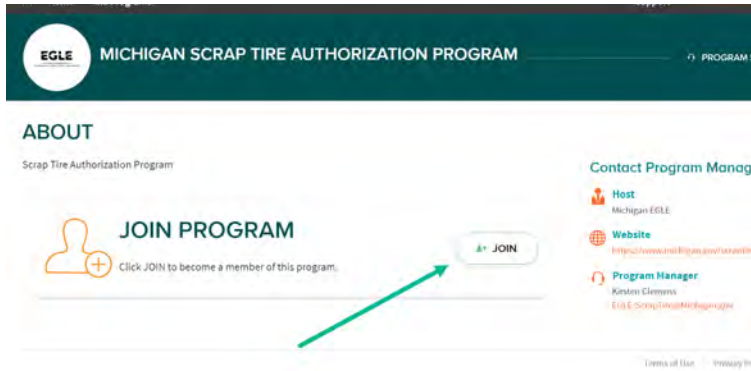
EGLE

MICHIGAN SCRAP TIRE AUTHORIZATION PROGRAM

PROGRAM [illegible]

ABOUT

Scrap Tire Authorization Program

JOIN PROGRAM

Click JOIN to become a member of this program.

JOIN

Contact Program Manag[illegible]

Host
Michigan EGLE

Website
https://www.michigan.gov/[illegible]

Program Manager
Kirsten Clemens
EGLE-ScrapTire@Michigan.gov

Terms of Use | Privacy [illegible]